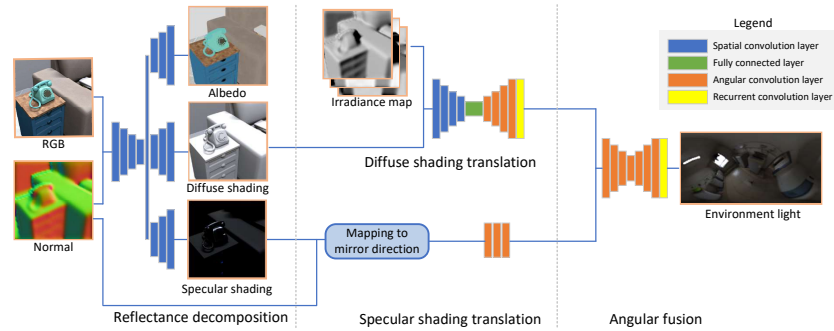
Legend

Spatial convolution layer

Fully connected layer

Angular convolution layer

Recurrent convolution layer

Albedo

Irradiance map

RGB

Diffuse shading translation

Diffuse shading

Environment light

Normal

Mapping to mirror direction

Specular shading

Reflectance decomposition

Specular shading translation

Angular fusion